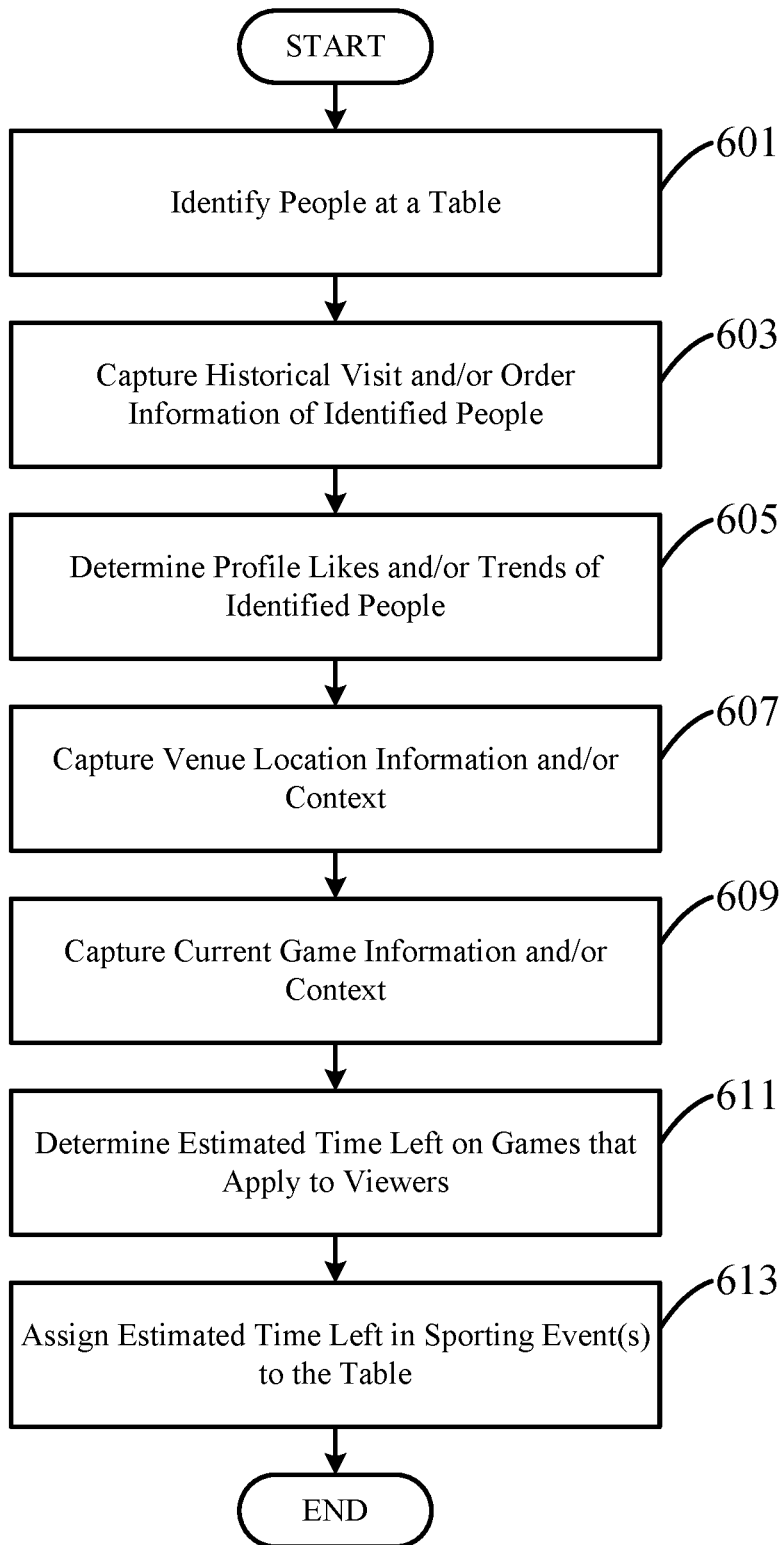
START

601

Identify People at a Table

603

Capture Historical Visit and/or Order Information of Identified People

605

Determine Profile Likes and/or Trends of Identified People

607

Capture Venue Location Information and/or Context

609

Capture Current Game Information and/or Context

611

Determine Estimated Time Left on Games that Apply to Viewers

613

Assign Estimated Time Left in Sporting Event(s) to the Table

END